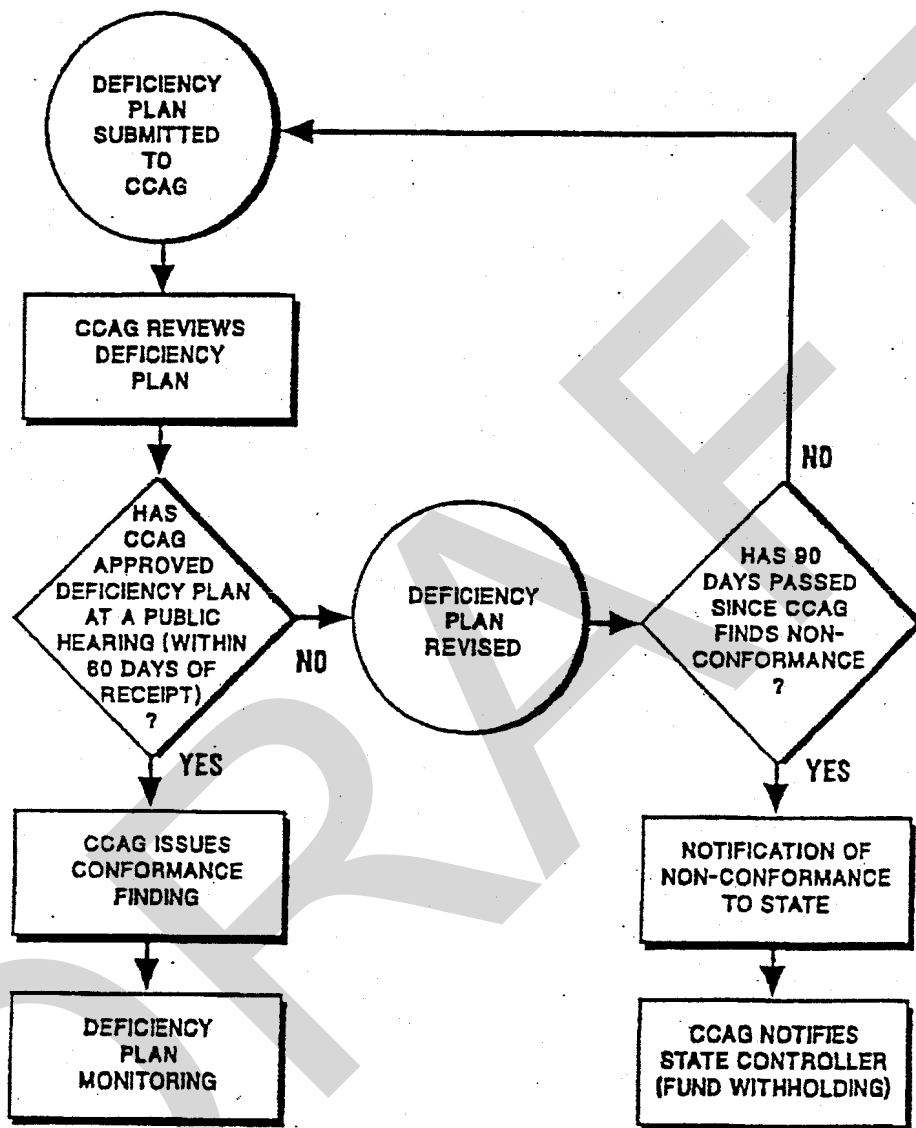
DEFICIENCY PLAN SUBMITTED TO CCAG

CCAG REVIEWS DEFICIENCY PLAN

HAS CCAG APPROVED DEFICIENCY PLAN AT A PUBLIC HEARING (WITHIN 60 DAYS OF RECEIPT) ?

NO

DEFICIENCY PLAN REVISED

HAS 90 DAYS PASSED SINCE CCAG FINDS NON-CONFORMANCE ?

NO

YES

CCAG ISSUES CONFORMANCE FINDING

DEFICIENCY PLAN MONITORING

YES

NOTIFICATION OF NON-CONFORMANCE TO STATE

CCAG NOTIFIES STATE CONTROLLER (FUND WITHHOLDING)

DRAFT